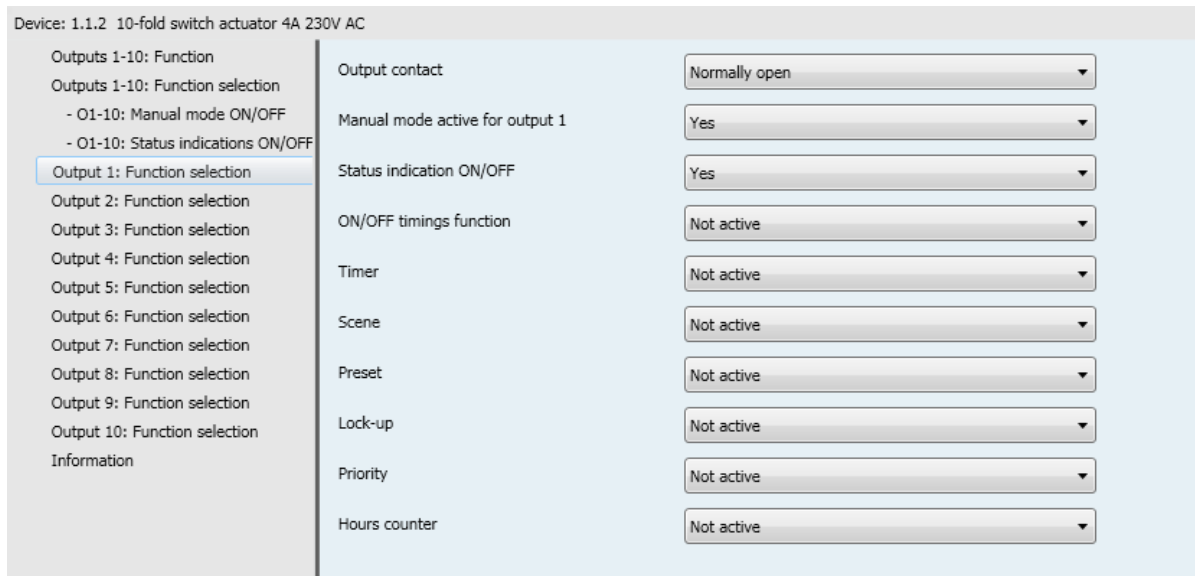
Device: 1.1.2 10-fold switch actuator 4A 230V AC

Outputs 1-10: Function
Outputs 1-10: Function selection
- O1-10: Manual mode ON/OFF
- O1-10: Status indications ON/OFF
Output 1: Function selection
Output 2: Function selection
Output 3: Function selection
Output 4: Function selection
Output 5: Function selection
Output 6: Function selection
Output 7: Function selection
Output 8: Function selection
Output 9: Function selection
Output 10: Function selection
Information

Output contact | Normally open
Manual mode active for output 1 | Yes
Status indication ON/OFF | Yes
ON/OFF timings function | Not active
Timer | Not active
Scene | Not active
Preset | Not active
Lock-up | Not active
Priority | Not active
Hours counter | Not active